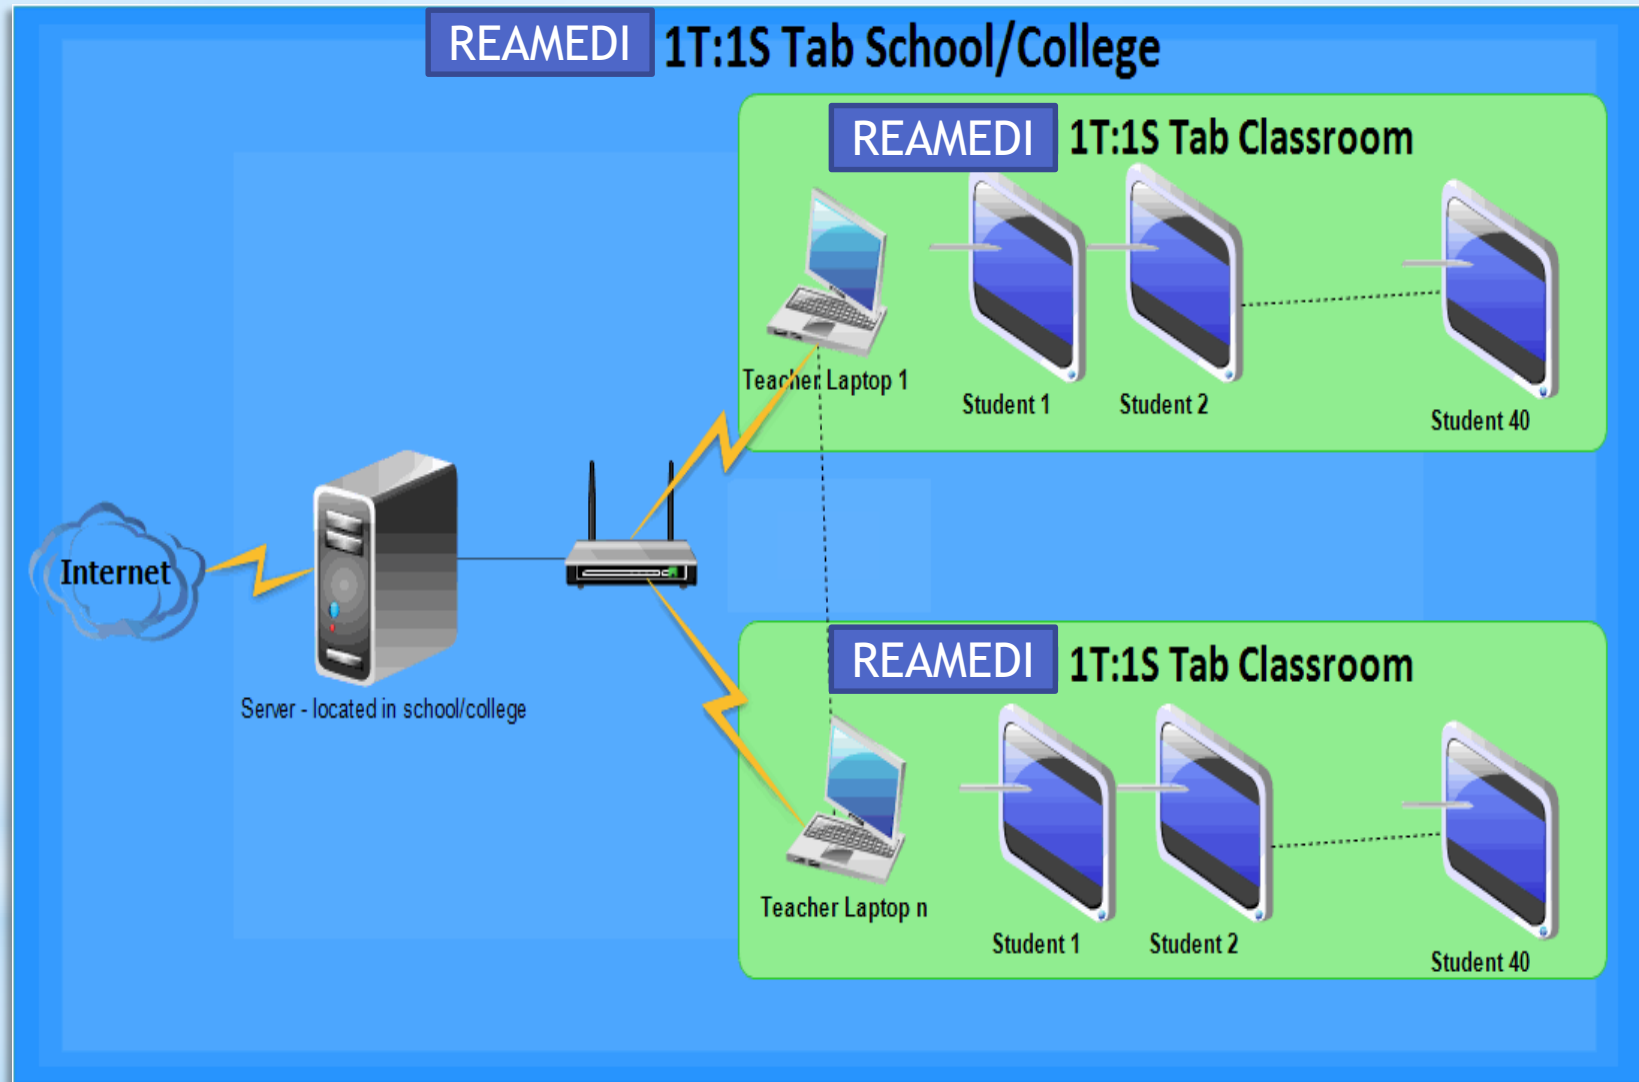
REAMEDI 1T:1S Tab School/College

REAMEDI 1T:1S Tab Classroom

Teacher Laptop 1

Student 1

Student 2

Student 40

Internet

Server - located in school/college

REAMEDI 1T:1S Tab Classroom

Teacher Laptop n

Student 1

Student 2

Student 40